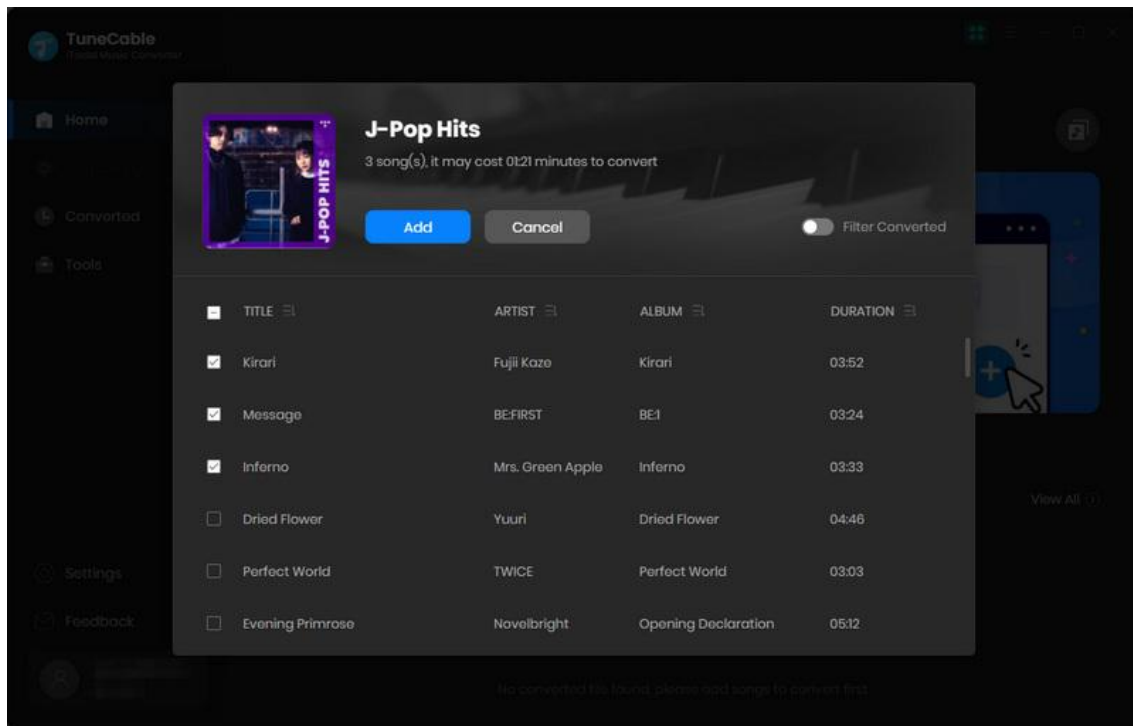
TuneCable
Tidal Music Converter

Home
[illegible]
Converted
Tools

Settings
Feedback

J-Pop Hits
3 song(s), it may cost 01:21 minutes to convert

J-POP HITS

Add
Cancel
Filter Converted

| | TITLE | ARTIST | ALBUM | DURATION |
|---|---|---|---|---|
| ☑ | Kirari | Fujii Kaze | Kirari | 03:52 |
| ☑ | Message | BE:FIRST | BE:1 | 03:24 |
| ☑ | Inferno | Mrs. Green Apple | Inferno | 03:33 |
| ☐ | Dried Flower | Yuuri | Dried Flower | 04:46 |
| ☐ | Perfect World | TWICE | Perfect World | 03:03 |
| ☐ | Evening Primrose | Novelbright | Opening Declaration | 05:12 |

View All

No converted file found, please add songs to convert first.